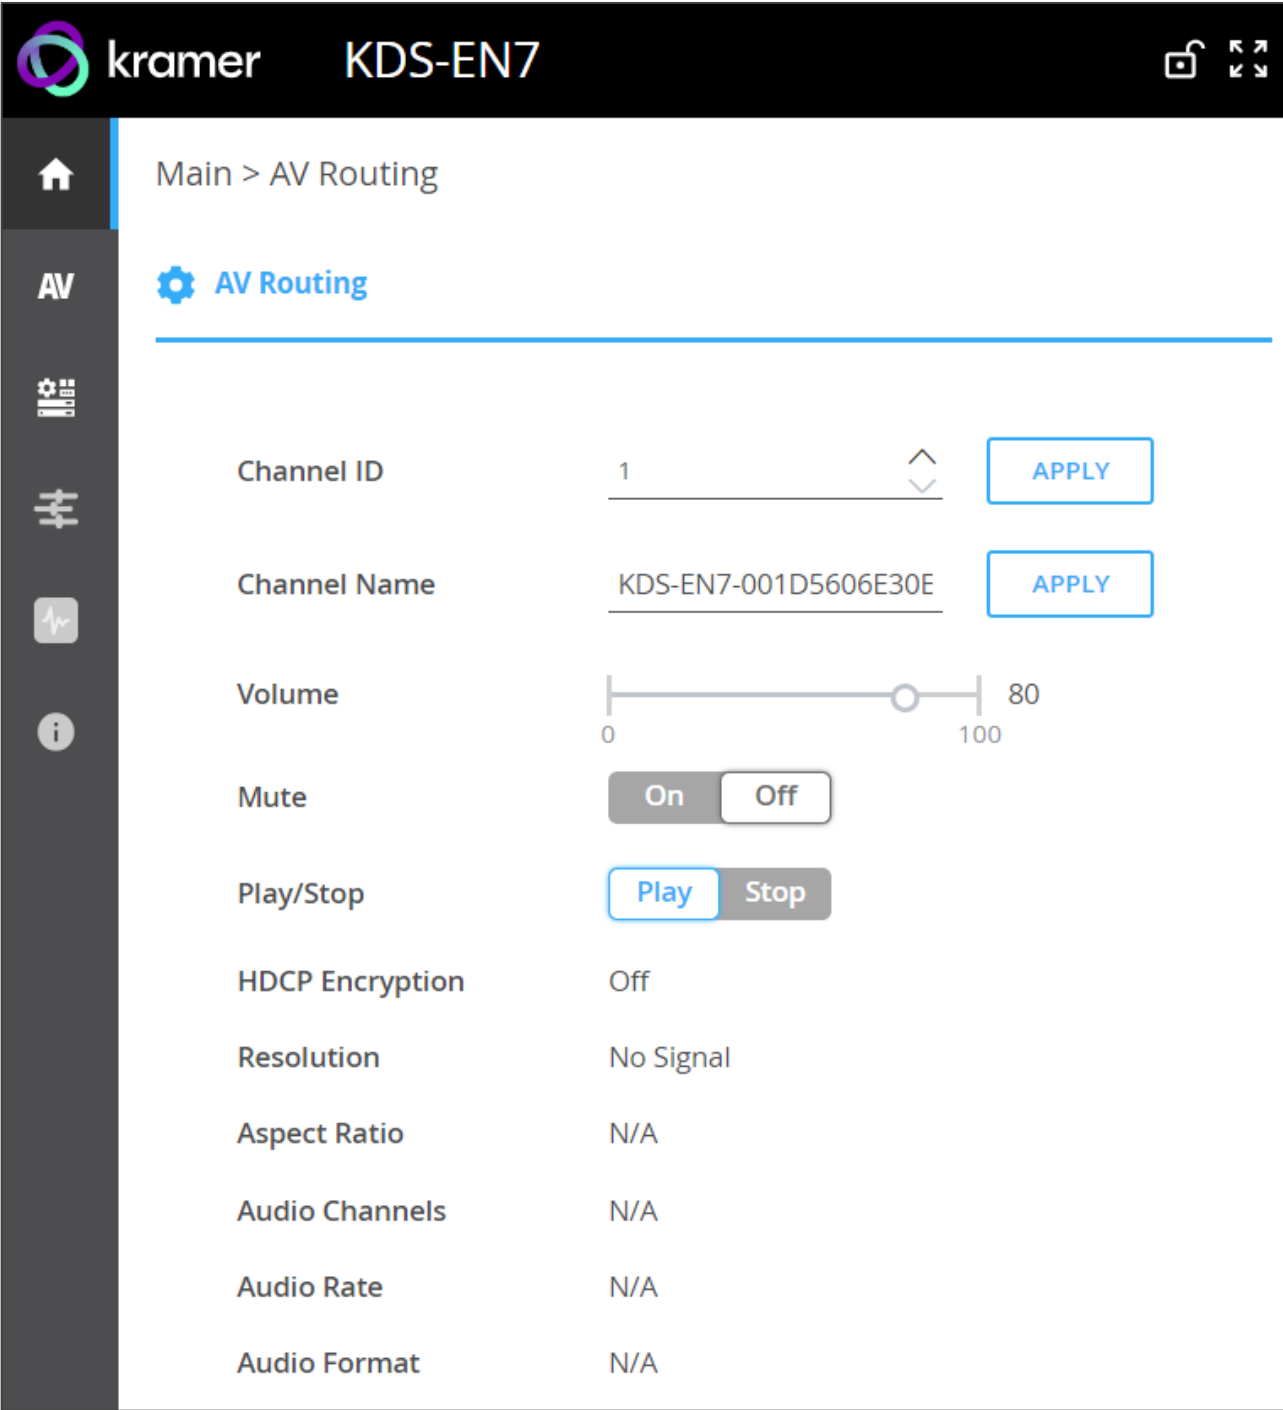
kramer KDS-EN7

AV

Main > AV Routing

AV Routing

Channel ID 1 APPLY

Channel Name KDS-EN7-001D5606E30E APPLY

Volume 80
0 100

Mute On Off

Play/Stop Play Stop

HDCP Encryption Off

Resolution No Signal

Aspect Ratio N/A

Audio Channels N/A

Audio Rate N/A

Audio Format N/A